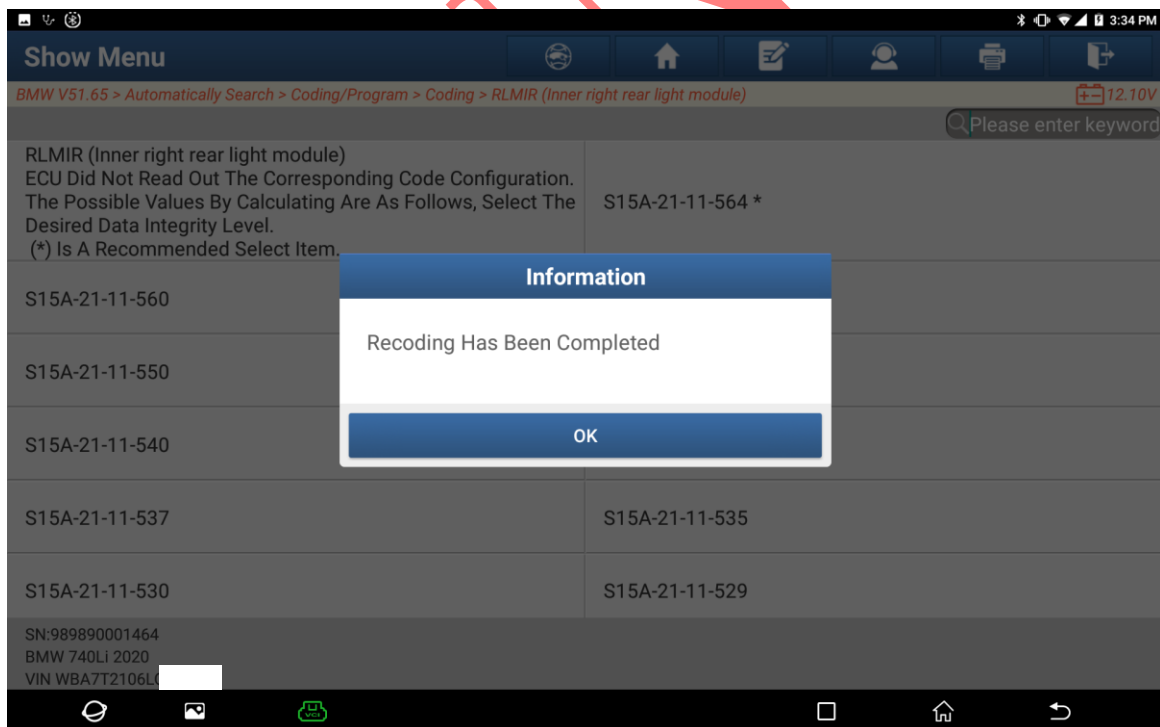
3:34 PM

Show Menu

BMW V51.65 > Automatically Search > Coding/Program > Coding > RLMIR (Inner right rear light module)

12.10V

Please enter keyword

| RLMIR (Inner right rear light module) ECU Did Not Read Out The Corresponding Code Configuration. The Possible Values By Calculating Are As Follows, Select The Desired Data Integrity Level. (*) Is A Recommended Select Item. | S15A-21-11-564 * |
|---|---|
| S15A-21-11-560 | |
| S15A-21-11-550 | |
| S15A-21-11-540 | |
| S15A-21-11-537 | S15A-21-11-535 |
| S15A-21-11-530 | S15A-21-11-529 |

Information

Recoding Has Been Completed

OK

SN:989890001464
BMW 740Li 2020
VIN WBA7T2106L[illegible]

VCI